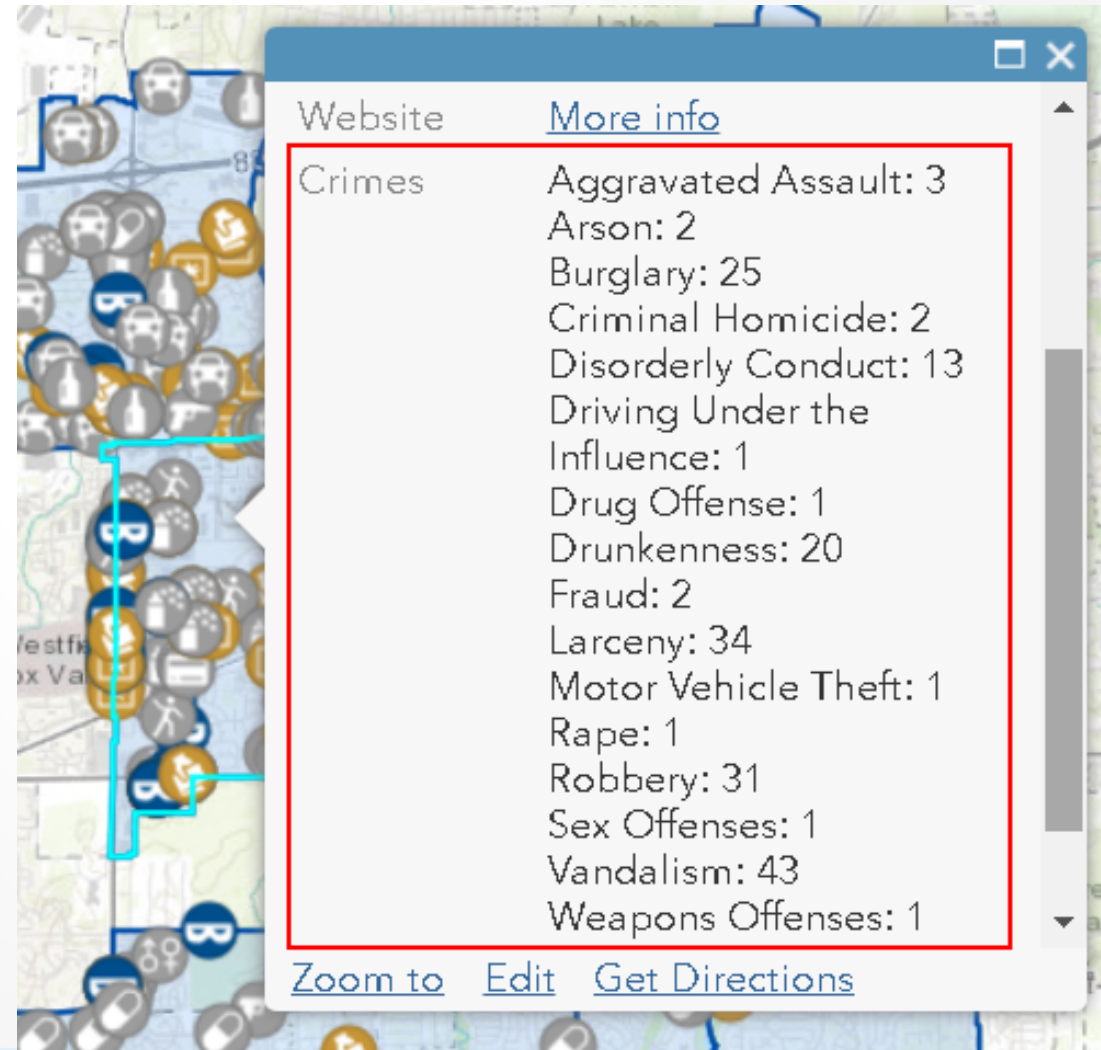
Website More info

Crimes Aggravated Assault: 3
Arson: 2
Burglary: 25
Criminal Homicide: 2
Disorderly Conduct: 13
Driving Under the Influence: 1
Drug Offense: 1
Drunkenness: 20
Fraud: 2
Larceny: 34
Motor Vehicle Theft: 1
Rape: 1
Robbery: 31
Sex Offenses: 1
Vandalism: 43
Weapons Offenses: 1

Zoom to Edit Get Directions

Westfi
ox Va
85